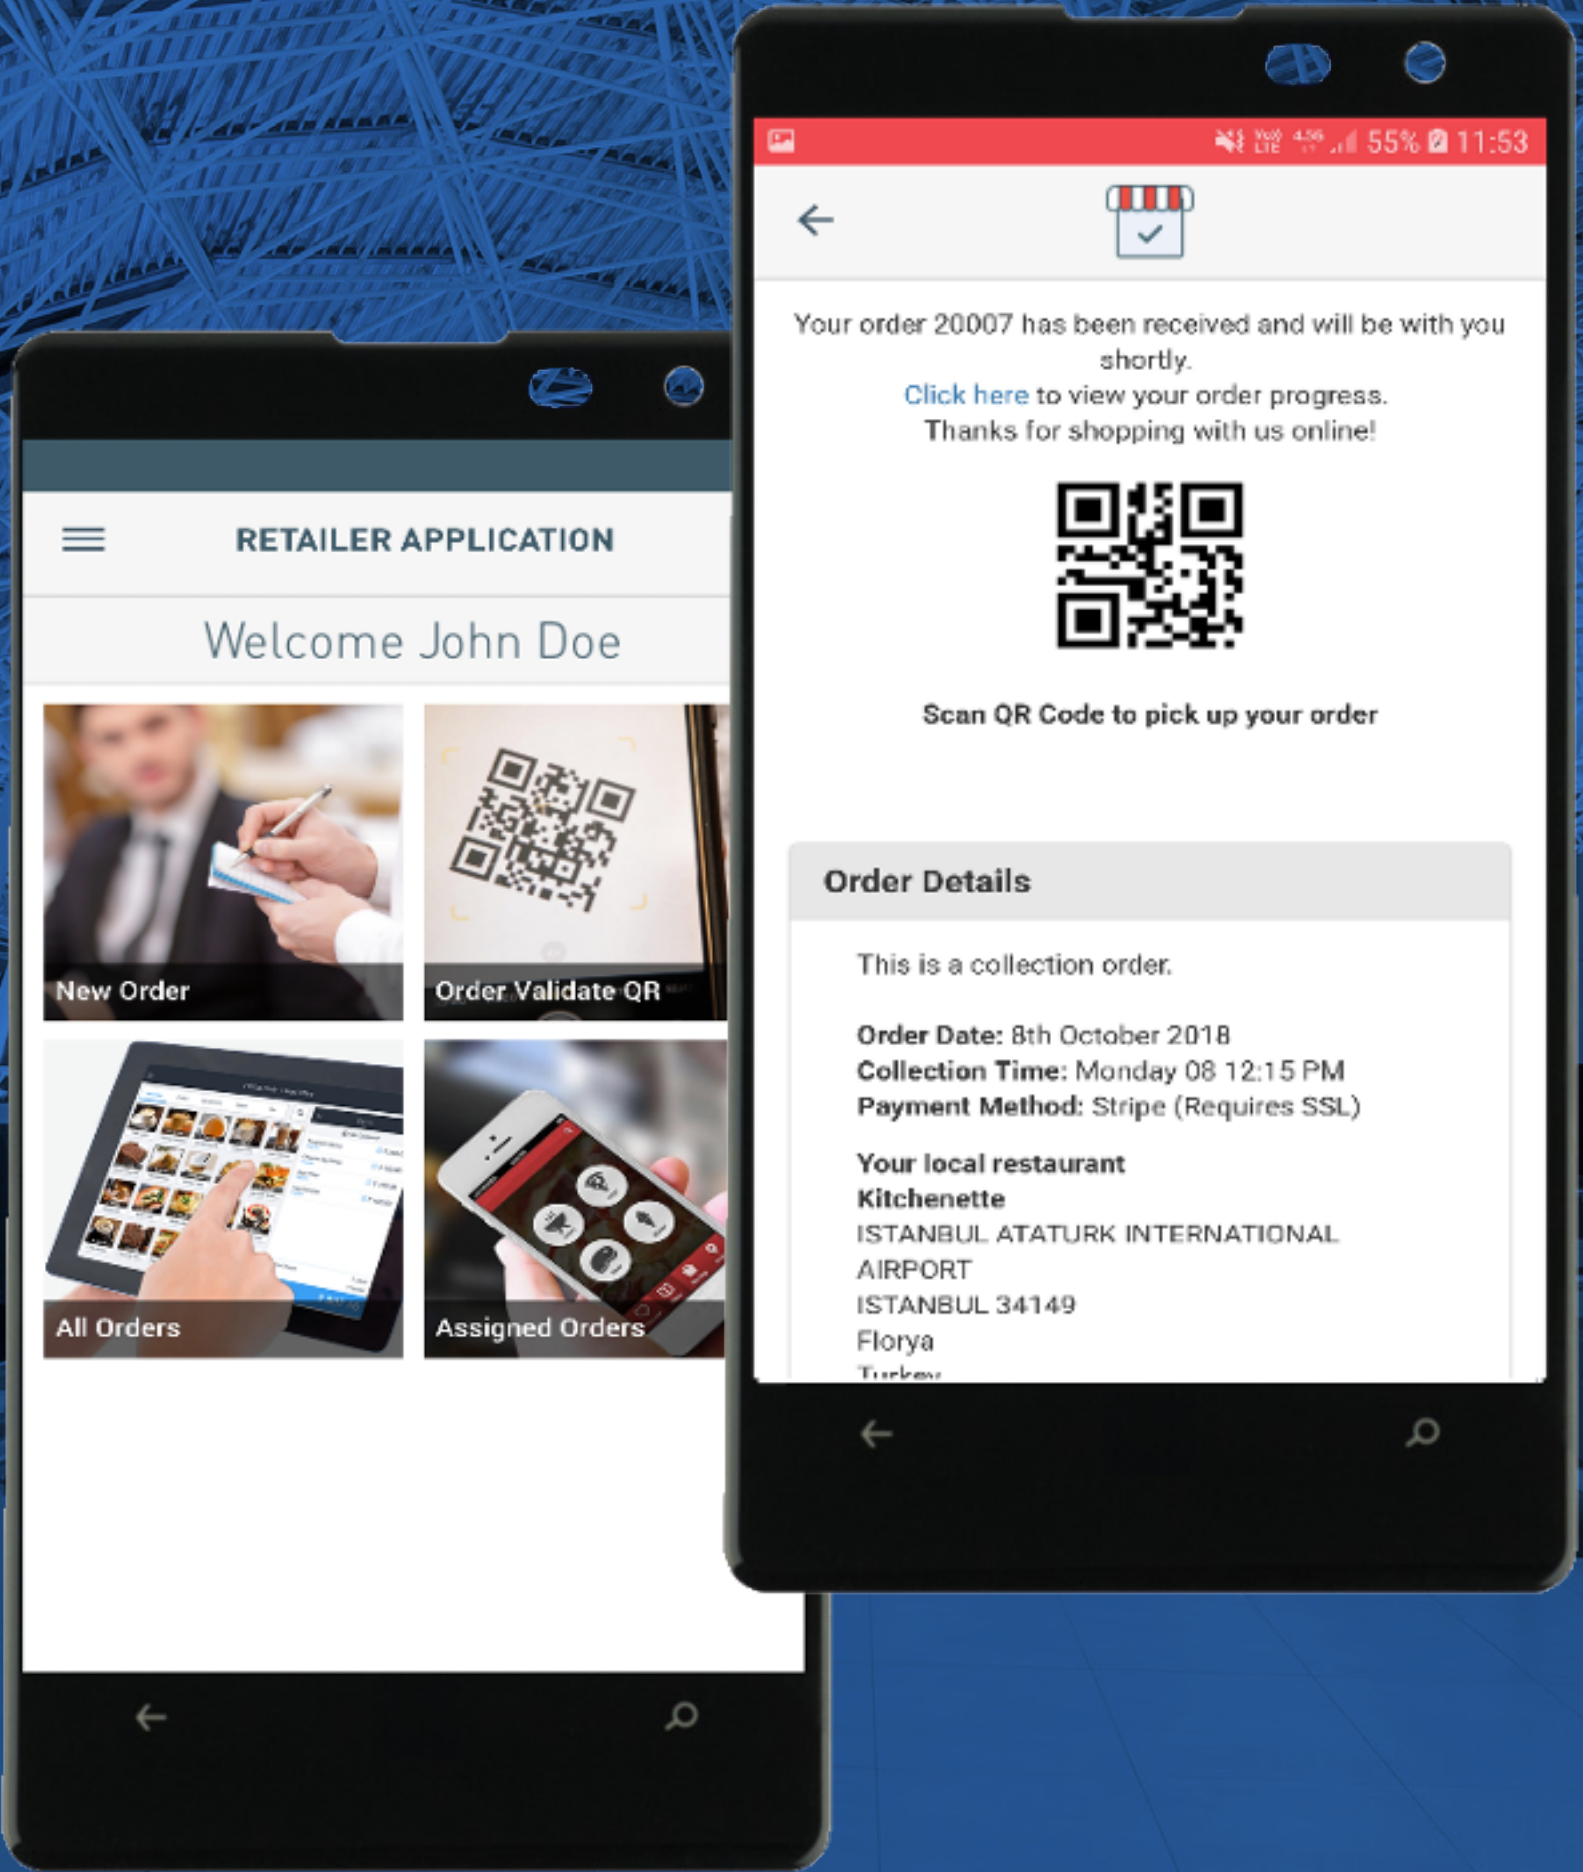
RETAILER APPLICATION

Welcome John Doe

New Order

Order Validate QR

All Orders

Assigned Orders

55% 11:53

Your order 20007 has been received and will be with you shortly.
Click here to view your order progress.
Thanks for shopping with us online!

Scan QR Code to pick up your order

Order Details

This is a collection order.

Order Date: 8th October 2018
Collection Time: Monday 08 12:15 PM
Payment Method: Stripe (Requires SSL)

Your local restaurant
Kitchenette
ISTANBUL ATATURK INTERNATIONAL AIRPORT
ISTANBUL 34149
Florya
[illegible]